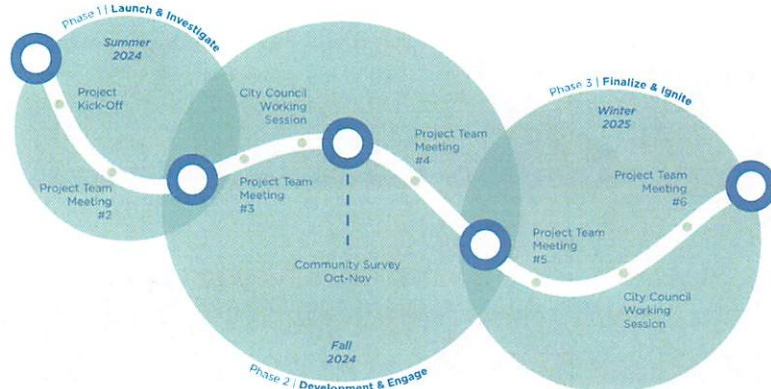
Phase 1 | Launch & Investigate

Summer 2024

Project Kick-Off

Project Team Meeting #2

City Council Working Session

Project Team Meeting #3

Community Survey Oct-Nov

Project Team Meeting #4

Fall 2024

Phase 2 | Development & Engage

Phase 3 | Finalize & Ignite

Winter 2025

Project Team Meeting #5

Project Team Meeting #6

City Council Working Session